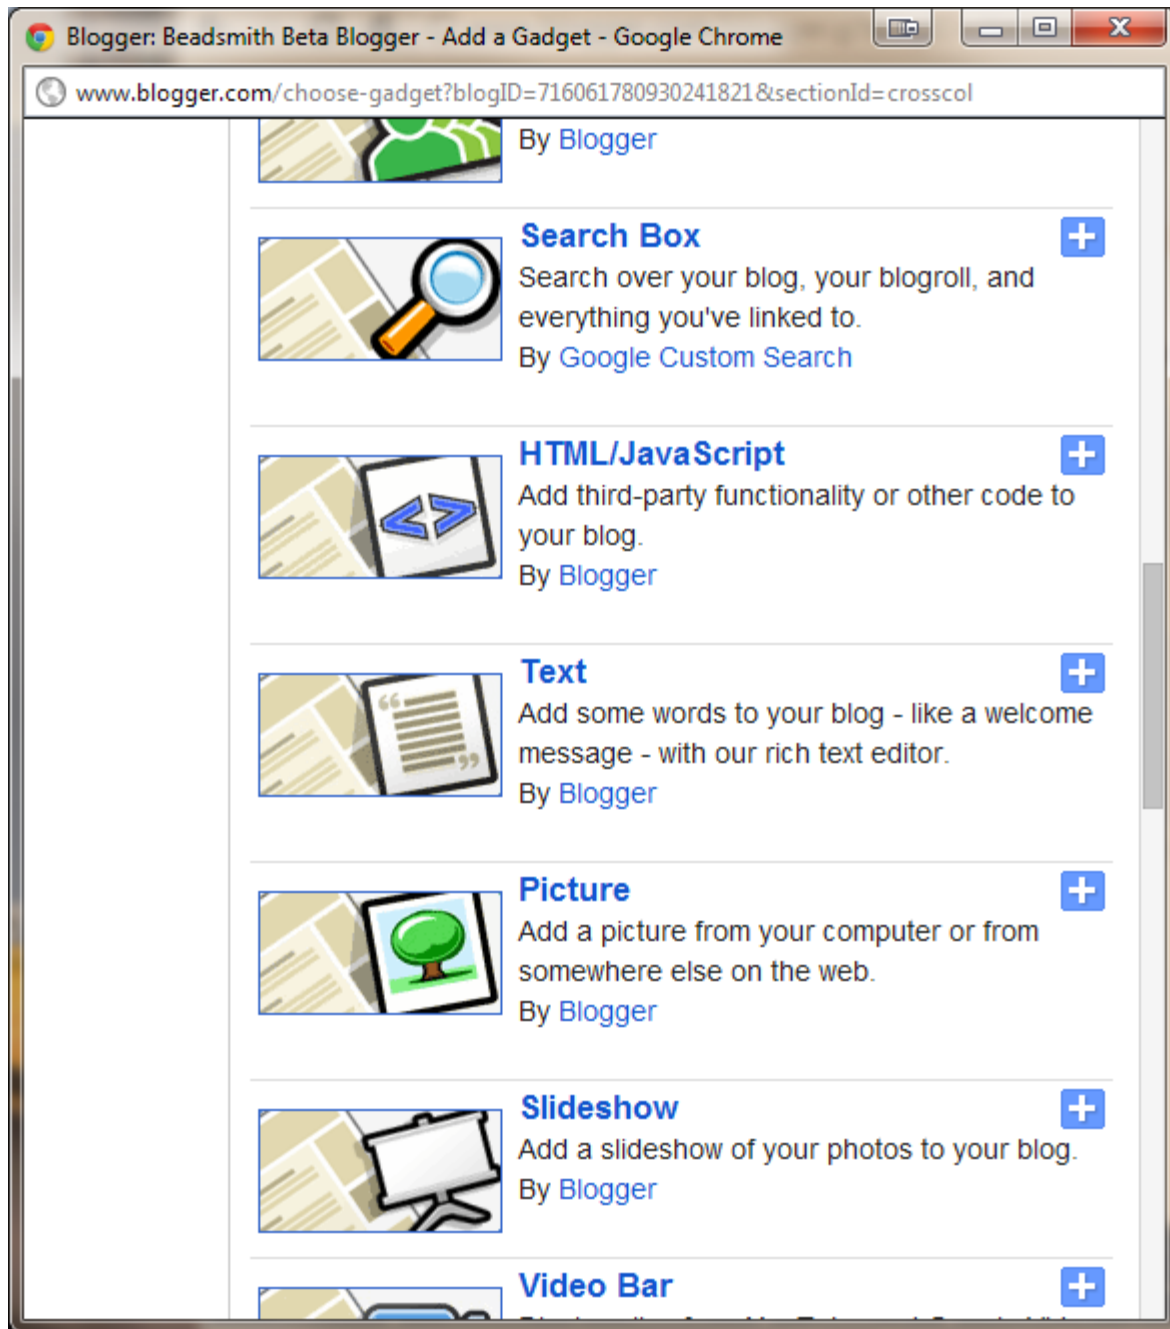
Blogger: Beadsmith Beta Blogger - Add a Gadget - Google Chrome

www.blogger.com/choose-gadget?blogID=7160617809302418218&sectionId=crosscol

By Blogger

Search Box
Search over your blog, your blogroll, and everything you've linked to.
By Google Custom Search

HTML/JavaScript
Add third-party functionality or other code to your blog.
By Blogger

Text
Add some words to your blog - like a welcome message - with our rich text editor.
By Blogger

Picture
Add a picture from your computer or from somewhere else on the web.
By Blogger

Slideshow
Add a slideshow of your photos to your blog.
By Blogger

Video Bar
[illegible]